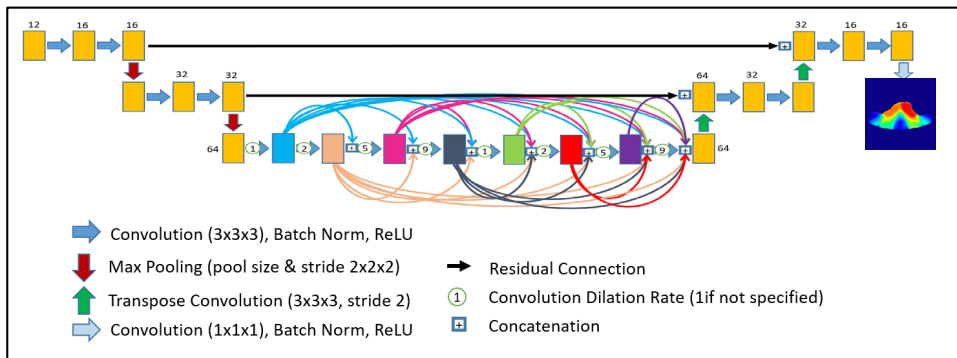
12 16 16

32 16 16

32 32

64 32

64

1 2 5 9 1 2 5 9

64

Convolution (3x3x3), Batch Norm, ReLU

Max Pooling (pool size & stride 2x2x2)

Transpose Convolution (3x3x3, stride 2)

Convolution (1x1x1), Batch Norm, ReLU

Residual Connection

1 Convolution Dilation Rate (1if not specified)

Concatenation